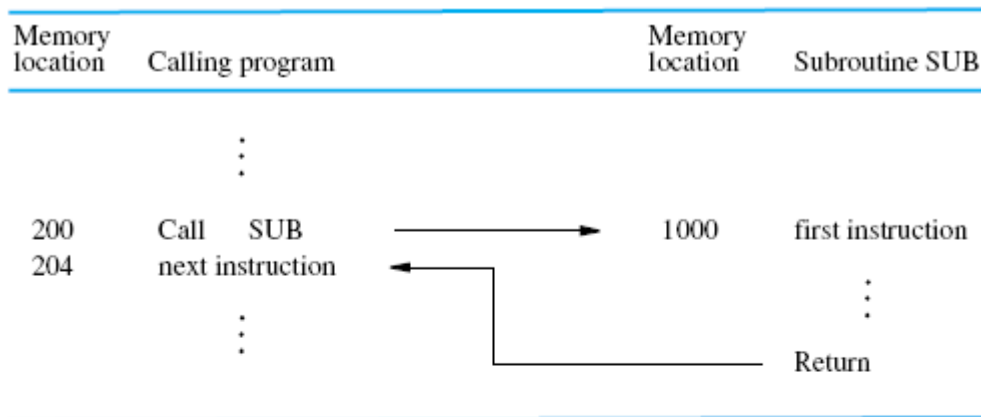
| Memory location | Calling program | Memory location | Subroutine SUB |
|---|---|---|---|
| | ⋮ | | |
| 200 | Call SUB | 1000 | first instruction |
| 204 | next instruction | | ⋮ |
| | ⋮ | | Return |